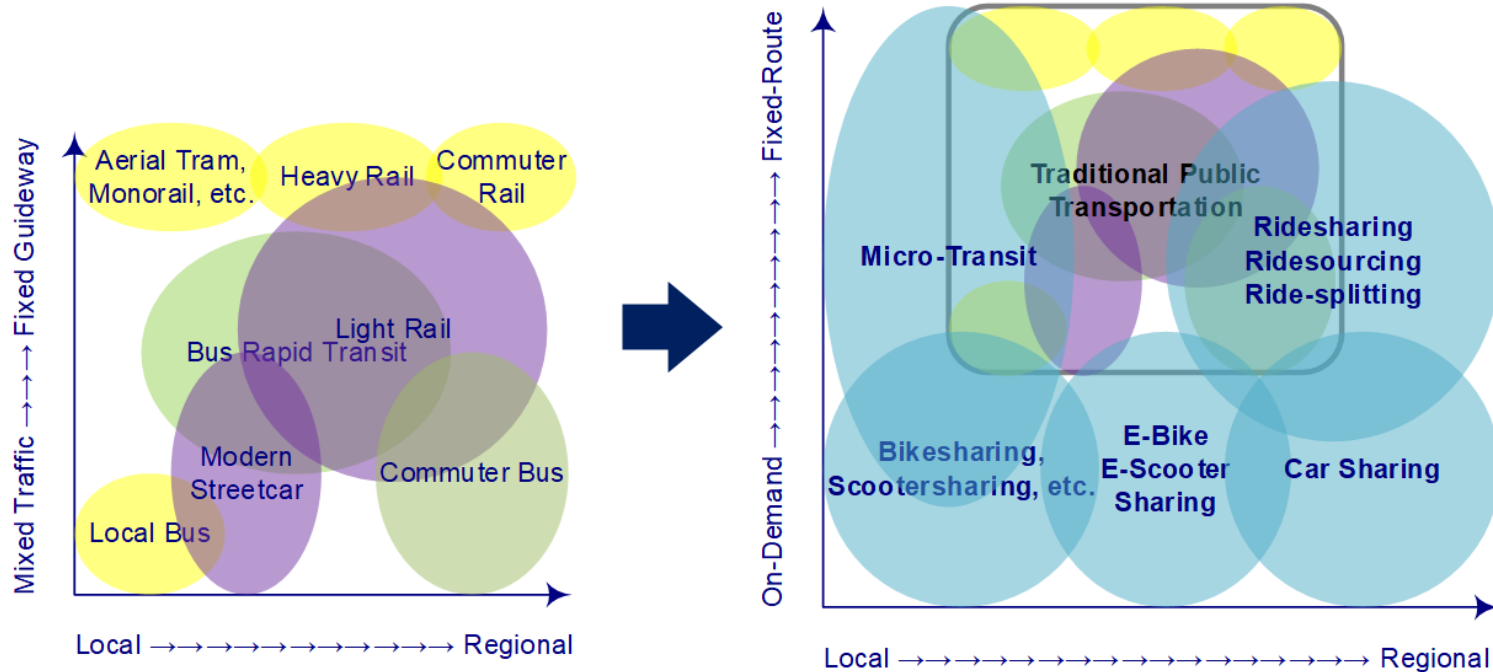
Mixed Traffic ⟶⟶ Fixed Guideway

Aerial Tram, Monorail, etc.

Heavy Rail

Commuter Rail

Light Rail

Bus Rapid Transit

Modern Streetcar

Commuter Bus

Local Bus

Local ⟶⟶⟶⟶⟶⟶⟶⟶⟶⟶⟶⟶ Regional

On-Demand ⟶⟶⟶⟶⟶⟶⟶⟶⟶⟶⟶ Fixed-Route

Traditional Public Transportation

Micro-Transit

Ridesharing Ridesourcing Ride-splitting

Bikesharing, Scootersharing, etc.

E-Bike E-Scooter Sharing

Car Sharing

Local ⟶⟶⟶⟶⟶⟶⟶⟶⟶⟶⟶⟶⟶⟶⟶⟶⟶⟶⟶ Regional